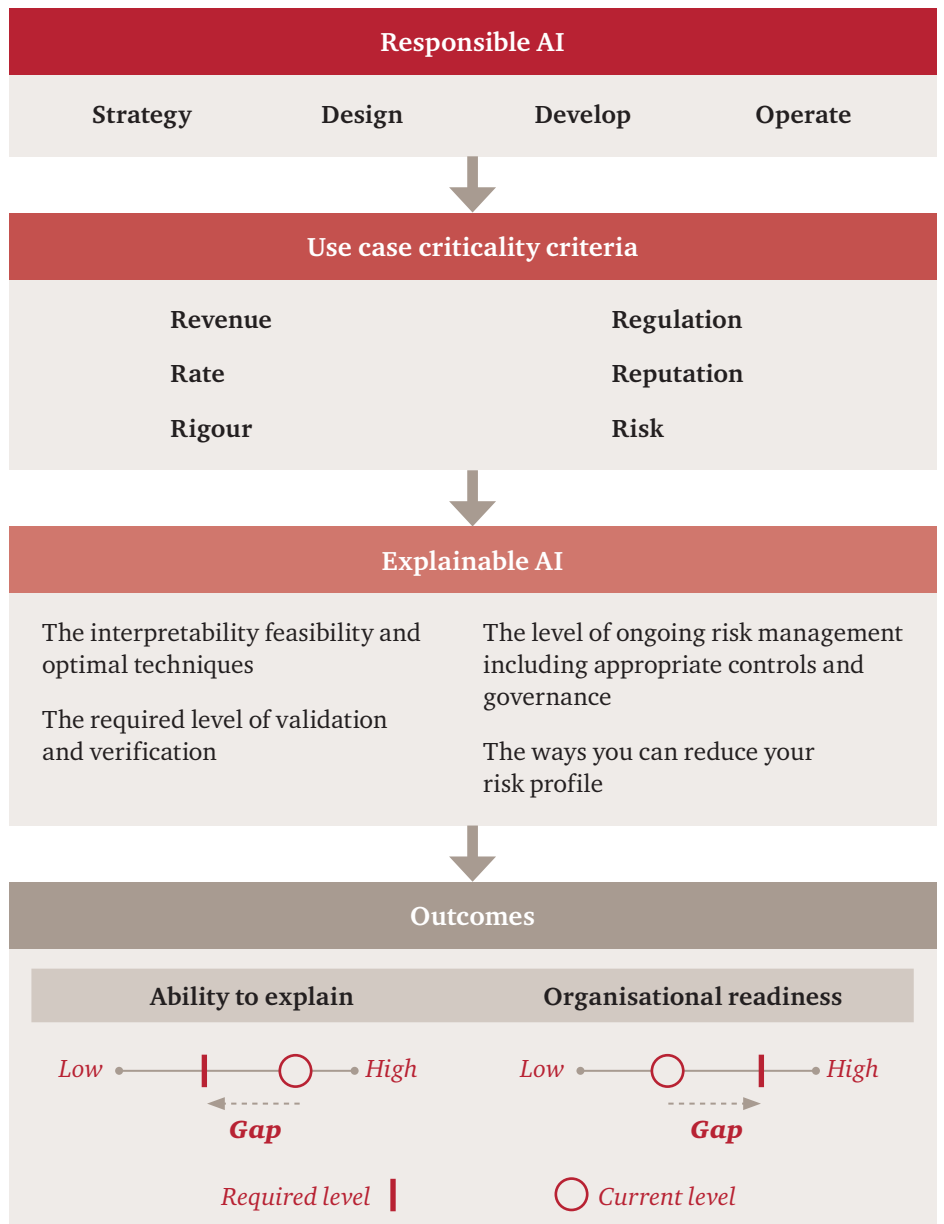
Responsible AI

Strategy Design Develop Operate

Use case criticality criteria

Revenue
Rate
Rigour

Regulation
Reputation
Risk

Explainable AI

The interpretability feasibility and optimal techniques

The required level of validation and verification

The level of ongoing risk management including appropriate controls and governance

The ways you can reduce your risk profile

Outcomes

Ability to explain

Low High

Gap

Organisational readiness

Low High

Gap

Required level

Current level